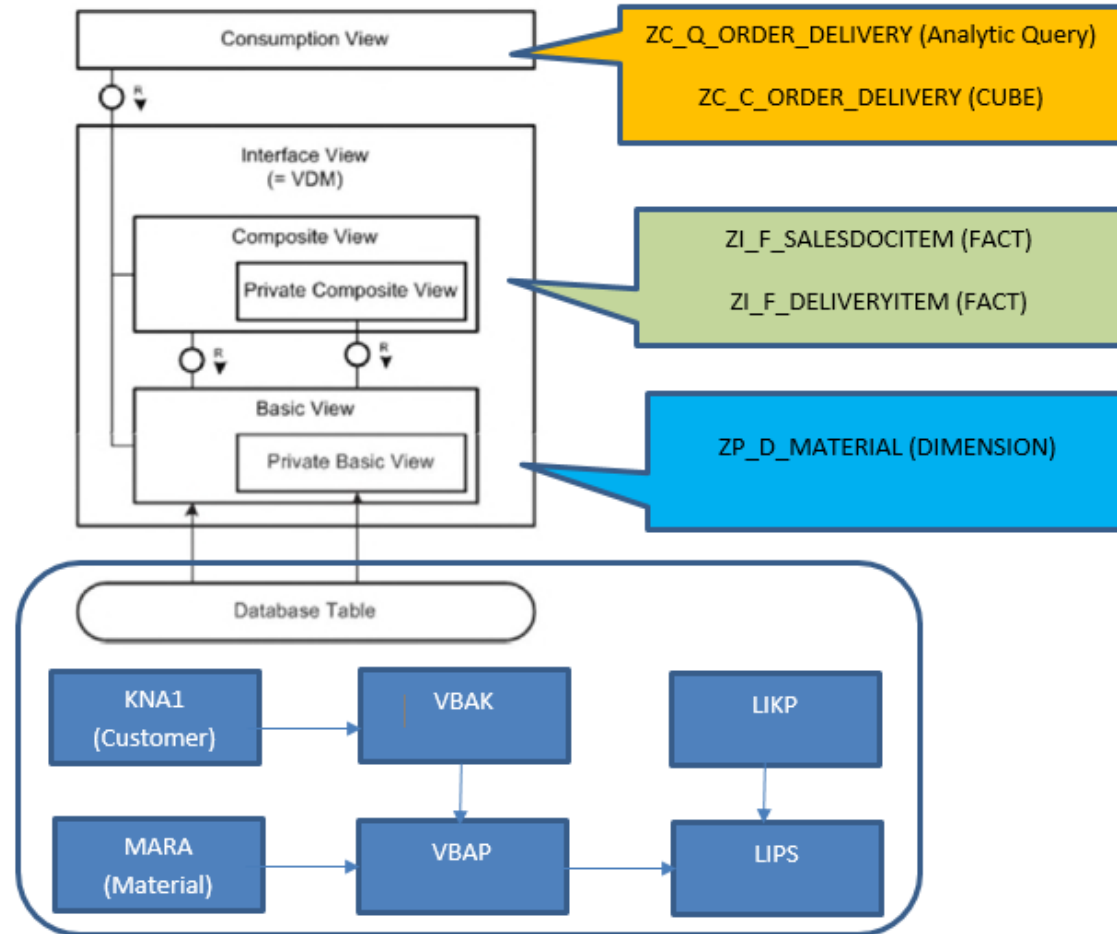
Consumption View

ZC_Q_ORDER_DELIVERY (Analytic Query)

ZC_C_ORDER_DELIVERY (CUBE)

R

Interface View
(= VDM)

Composite View

Private Composite View

ZI_F_SALESDOCITEM (FACT)

ZI_F_DELIVERYITEM (FACT)

R

R

Basic View

Private Basic View

ZP_D_MATERIAL (DIMENSION)

Database Table

KNA1
(Customer)

VBAK

LIKP

MARA
(Material)

VBAP

LIPS